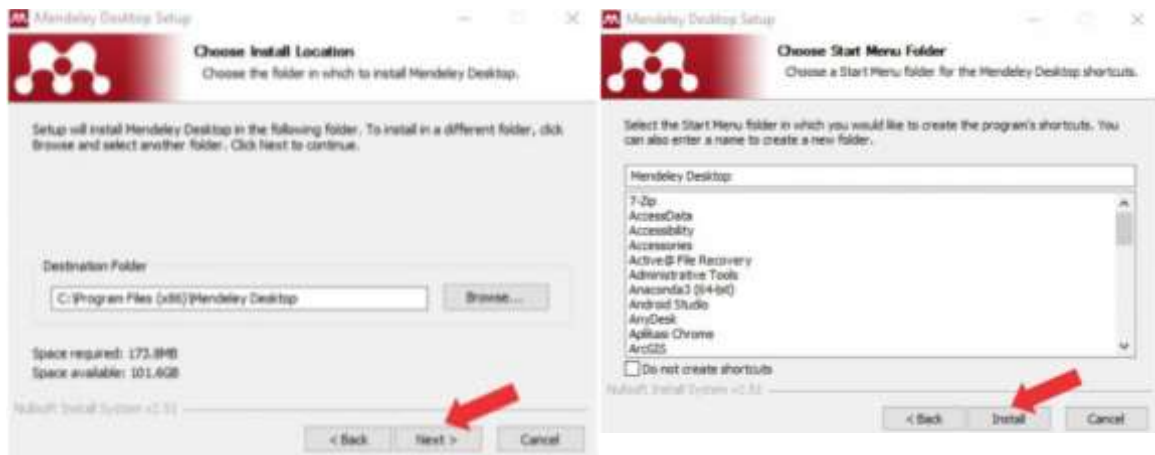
Mendeley Desktop Setup

Choose Install Location
Choose the folder in which to install Mendeley Desktop.

Setup will install Mendeley Desktop in the following folder. To install in a different folder, click Browse and select another folder. Click Next to continue.

Destination Folder

C:\Program Files (x86)\Mendeley Desktop

Browse...

Space required: 173.8MB
Space available: 101.6GB

Nullsoft Install System v2.51

< Back
Next >
Cancel

Mendeley Desktop Setup

Choose Start Menu Folder
Choose a Start Menu folder for the Mendeley Desktop shortcuts.

Select the Start Menu folder in which you would like to create the program's shortcuts. You can also enter a name to create a new folder.

Mendeley Desktop

7-Zip
AccessData
Accessibility
Accessories
Active@ File Recovery
Administrative Tools
Anaconda3 (64-bit)
Android Studio
AnyDesk
Aplikasi Chrome
ArcGIS

Do not create shortcuts

Nullsoft Install System v2.51

< Back
Install
Cancel